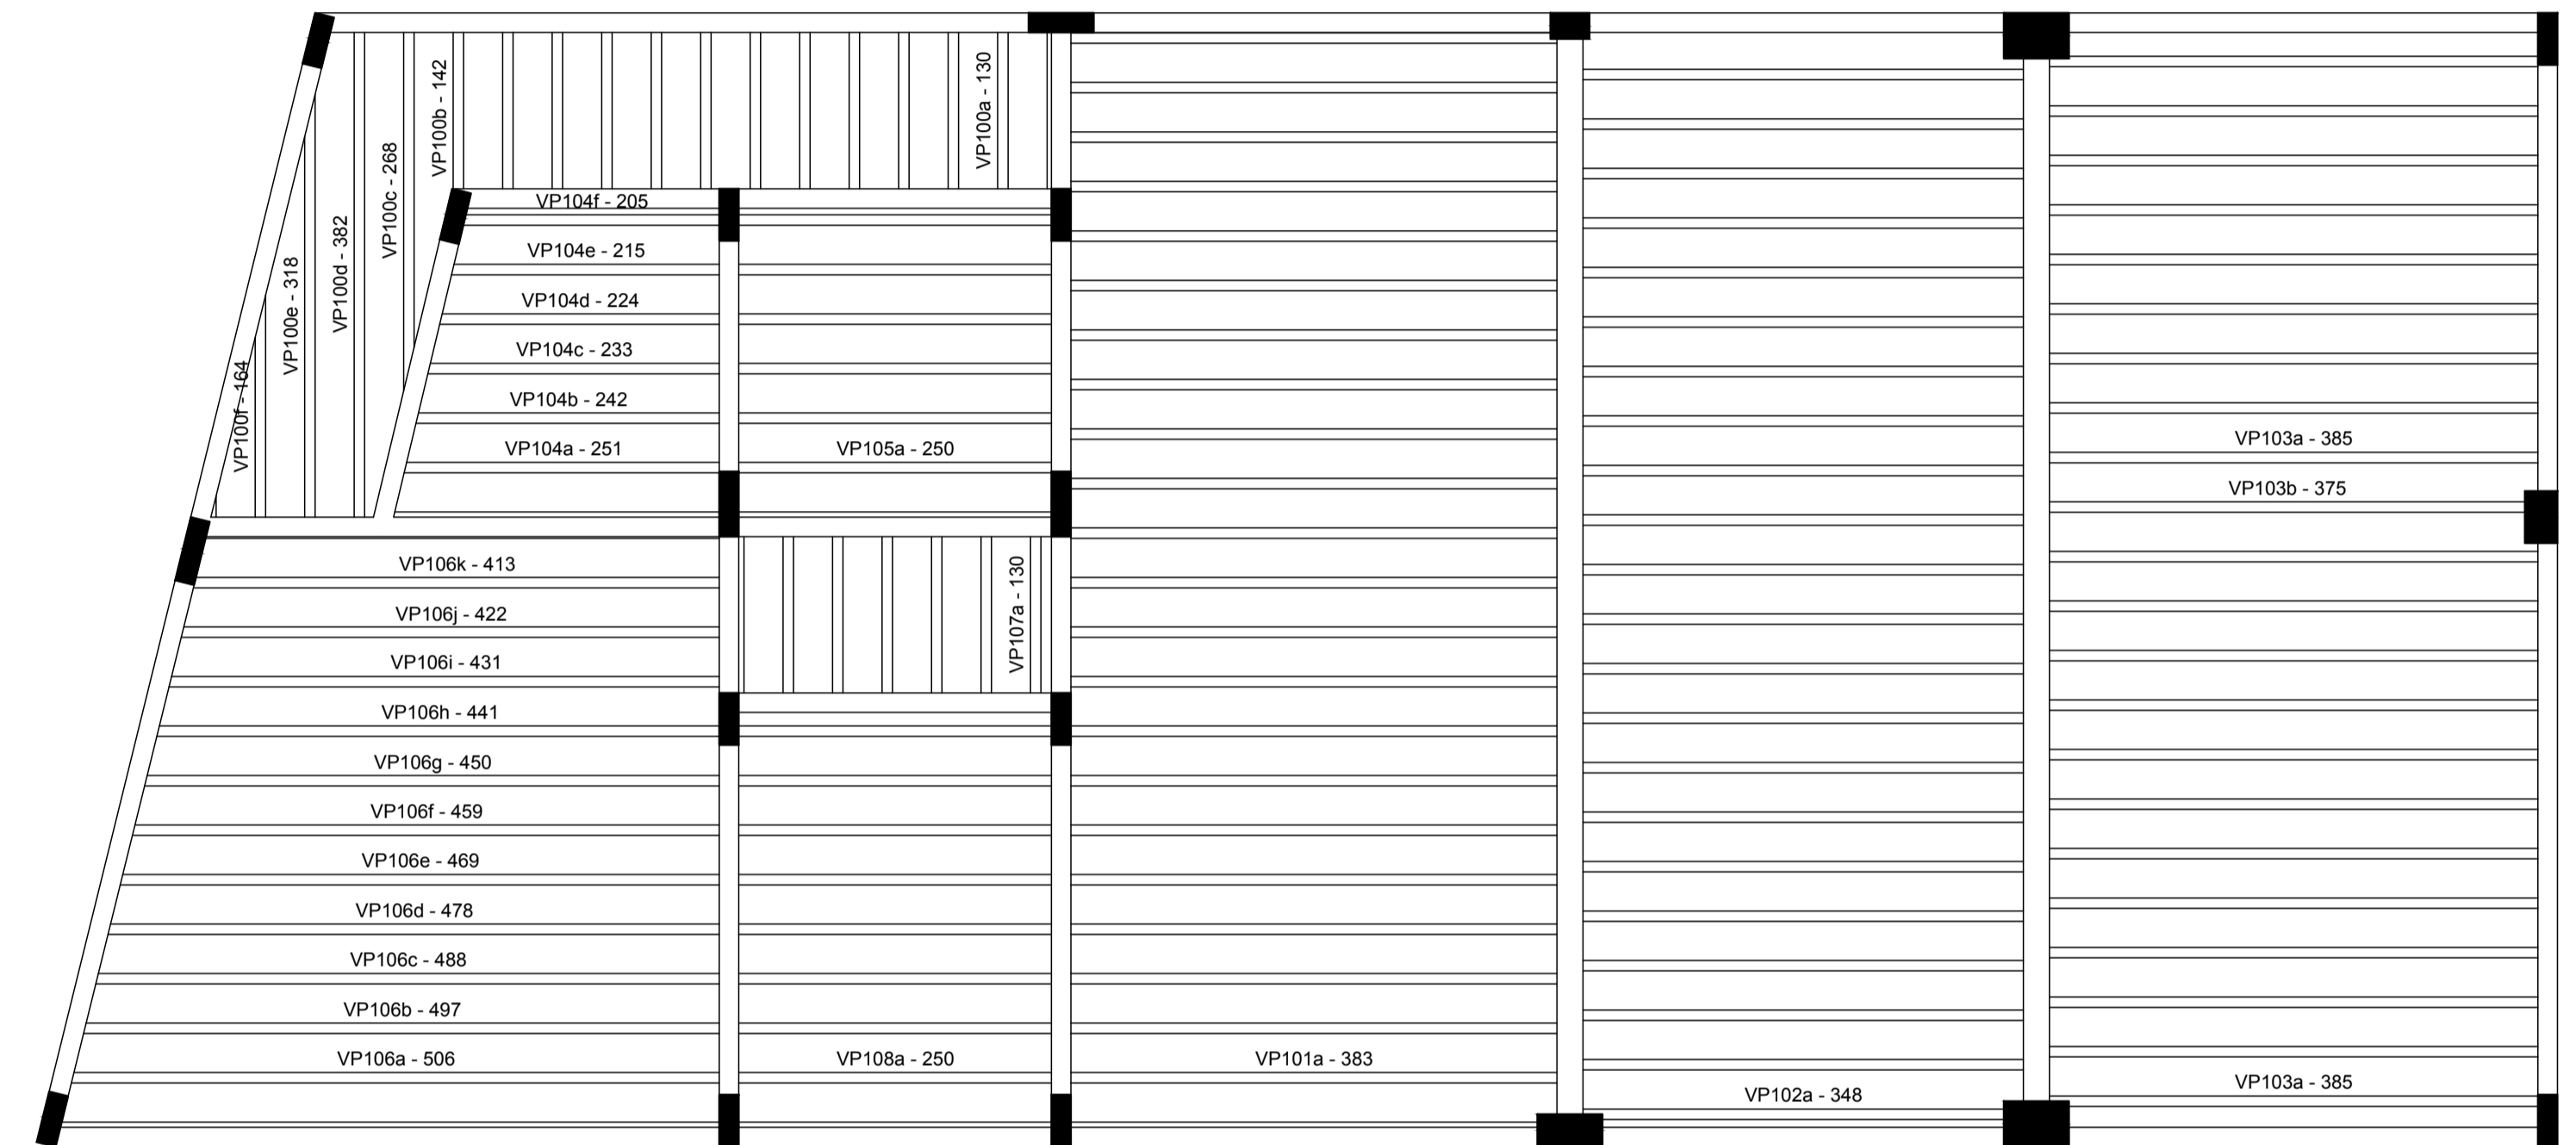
VP100f - 164
VP100e - 318
VP100d - 382
VP100c - 268
VP100b - 142
VP100a - 130

VP104f - 205
VP104e - 215
VP104d - 224
VP104c - 233
VP104b - 242
VP104a - 251
VP105a - 250

VP103a - 385
VP103b - 375

VP106k - 413
VP106j - 422
VP106i - 431
VP107a - 130
VP106h - 441
VP106g - 450
VP106f - 459
VP106e - 469
VP106d - 478
VP106c - 488
VP106b - 497
VP106a - 506
VP108a - 250
VP101a - 383
VP102a - 348
VP103a - 385